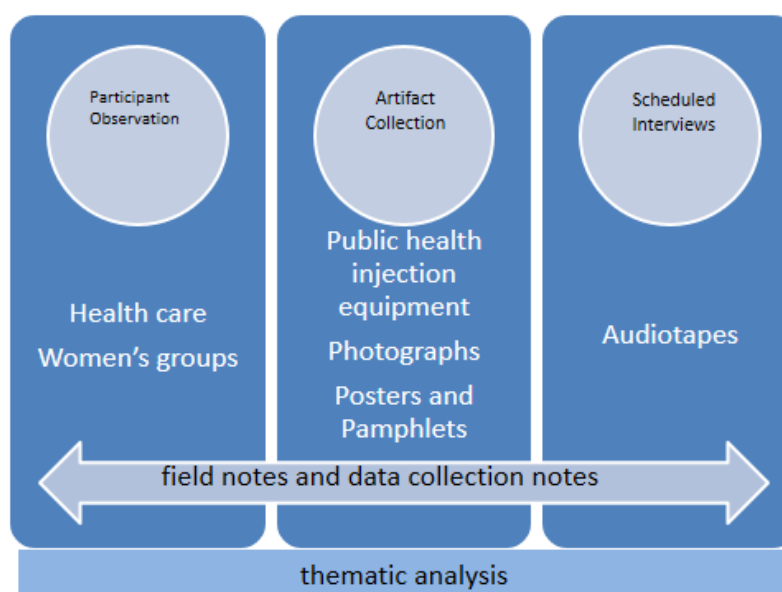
Participant Observation

Health care

Women's groups

Artifact Collection

Public health injection equipment

Photographs

Posters and Pamphlets

Scheduled Interviews

Audiotapes

field notes and data collection notes

thematic analysis